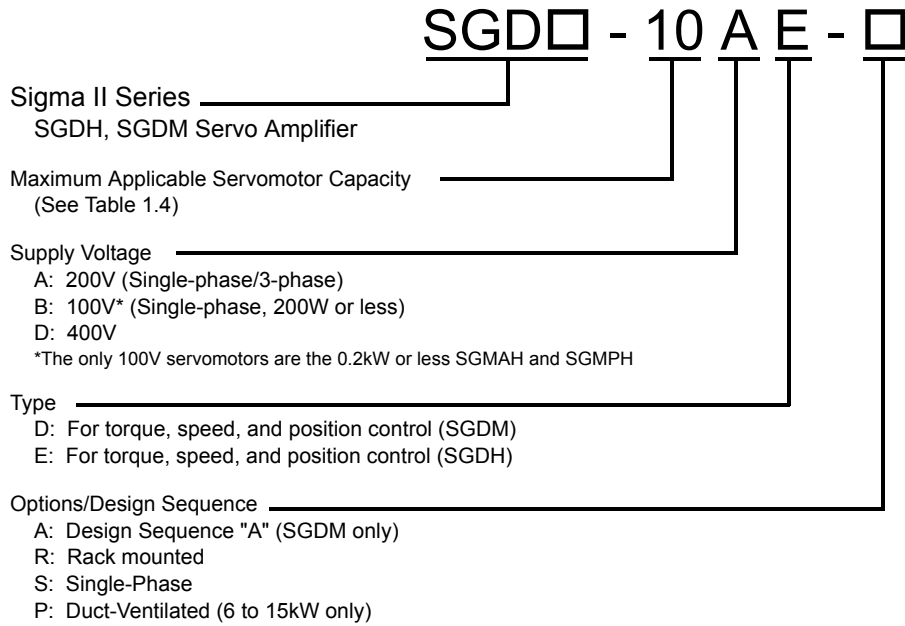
SGD□ - 10 A E - □

Sigma II Series
SGDH, SGDM Servo Amplifier

Maximum Applicable Servomotor Capacity
(See Table 1.4)

Supply Voltage
A: 200V (Single-phase/3-phase)
B: 100V* (Single-phase, 200W or less)
D: 400V
*The only 100V servomotors are the 0.2kW or less SGMAH and SGMPH

Type
D: For torque, speed, and position control (SGDM)
E: For torque, speed, and position control (SGDH)

Options/Design Sequence
A: Design Sequence "A" (SGDM only)
R: Rack mounted
S: Single-Phase
P: Duct-Ventilated (6 to 15kW only)